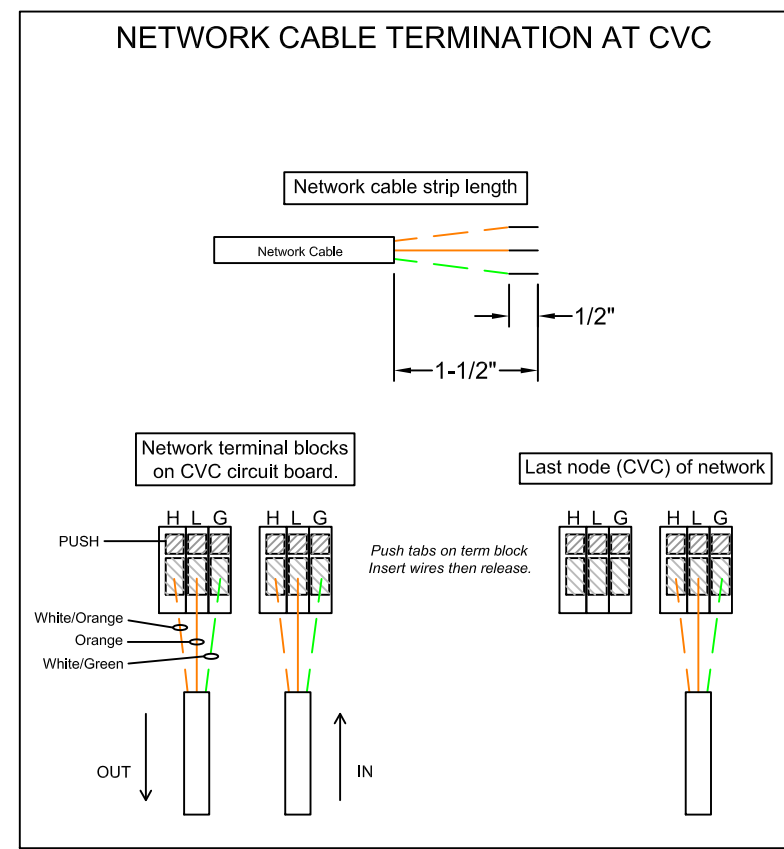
NETWORK CABLE TERMINATION AT CVC

Network cable strip length

Network Cable

1/2"

1-1/2"

Network terminal blocks on CVC circuit board.

Last node (CVC) of network

H L G

H L G

H L G

H L G

PUSH

Push tabs on term block Insert wires then release.

White/Orange

Orange

White/Green

OUT

IN